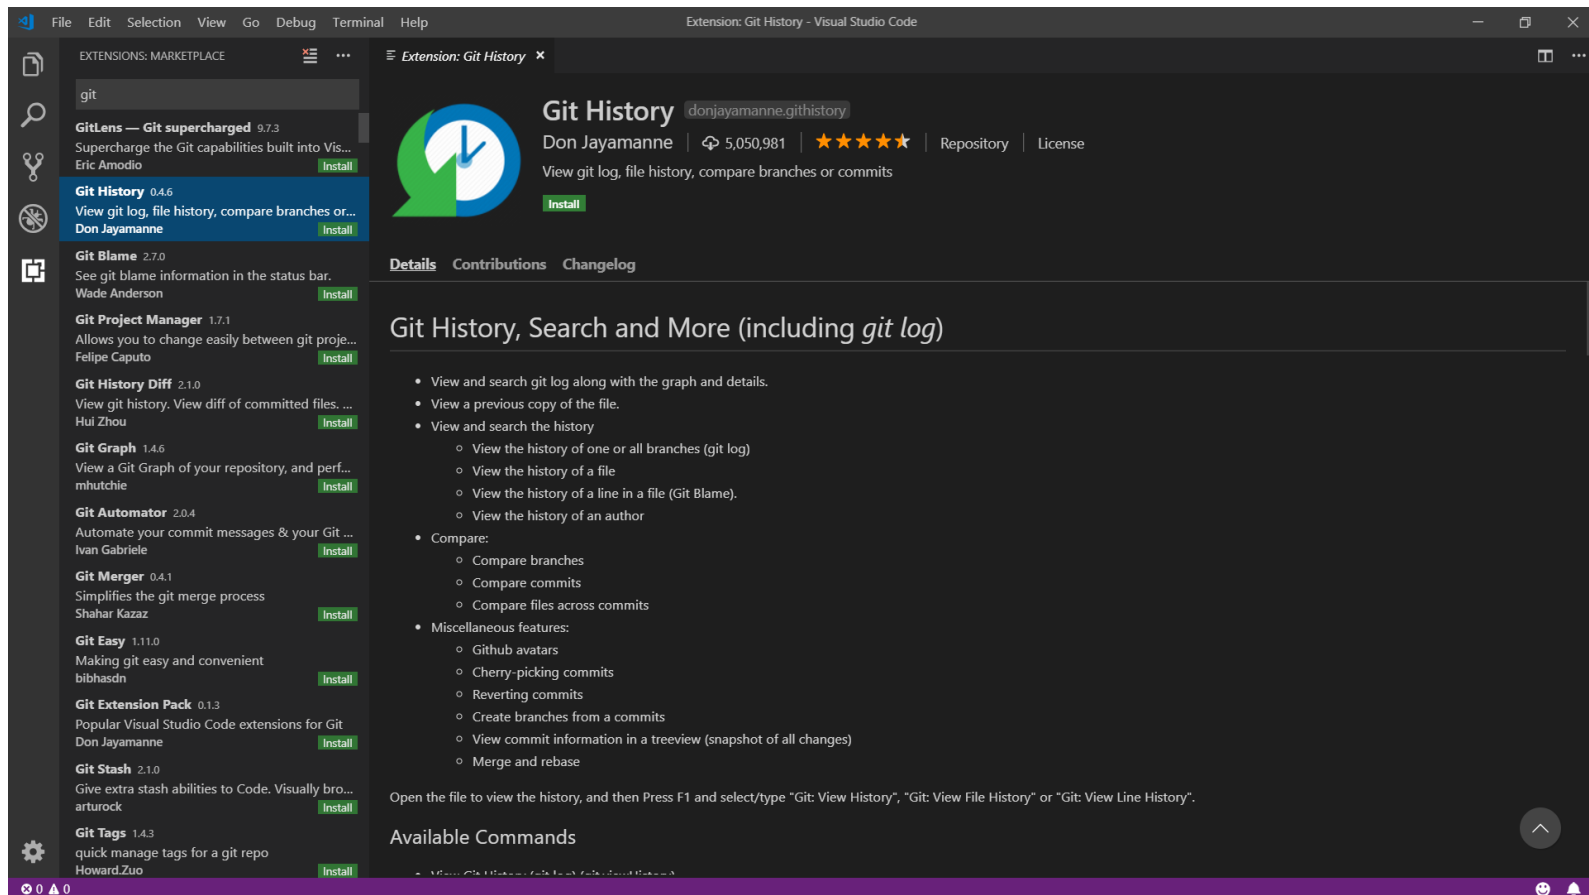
File Edit Selection View Go Debug Terminal Help

Extension: Git History - Visual Studio Code

EXTENSIONS: MARKETPLACE

git

GitLens — Git supercharged 9.7.3
Supercharge the Git capabilities built into Vis...
Eric Amodio
Install

Git History 0.4.6
View git log, file history, compare branches or...
Don Jayamanne
Install

Git Blame 2.7.0
See git blame information in the status bar.
Wade Anderson
Install

Git Project Manager 1.7.1
Allows you to change easily between git proje...
Felipe Caputo
Install

Git History Diff 2.1.0
View git history. View diff of committed files. ...
Hui Zhou
Install

Git Graph 1.4.6
View a Git Graph of your repository, and perf...
mhutchie
Install

Git Automator 2.0.4
Automate your commit messages & your Git ...
Ivan Gabriele
Install

Git Merger 0.4.1
Simplifies the git merge process
Shahar Kazaz
Install

Git Easy 1.11.0
Making git easy and convenient
bibhasdn
Install

Git Extension Pack 0.1.3
Popular Visual Studio Code extensions for Git
Don Jayamanne
Install

Git Stash 2.1.0
Give extra stash abilities to Code. Visually bro...
arturock
Install

Git Tags 1.4.3
quick manage tags for a git repo
Howard.Zuo
Install

Extension: Git History ×

Git History donjayamanne.githistory
Don Jayamanne | 5,050,981 | ★★★★★ | Repository | License
View git log, file history, compare branches or commits
Install

Details Contributions Changelog

Git History, Search and More (including *git log*)

- View and search git log along with the graph and details.
- View a previous copy of the file.
- View and search the history
  - View the history of one or all branches (git log)
  - View the history of a file
  - View the history of a line in a file (Git Blame).
  - View the history of an author
- Compare:
  - Compare branches
  - Compare commits
  - Compare files across commits
- Miscellaneous features:
  - Github avatars
  - Cherry-picking commits
  - Reverting commits
  - Create branches from a commits
  - View commit information in a treeview (snapshot of all changes)
  - Merge and rebase

Open the file to view the history, and then Press F1 and select/type "Git: View History", "Git: View File History" or "Git: View Line History".

Available Commands

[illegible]

⊗ 0 ⚠ 0